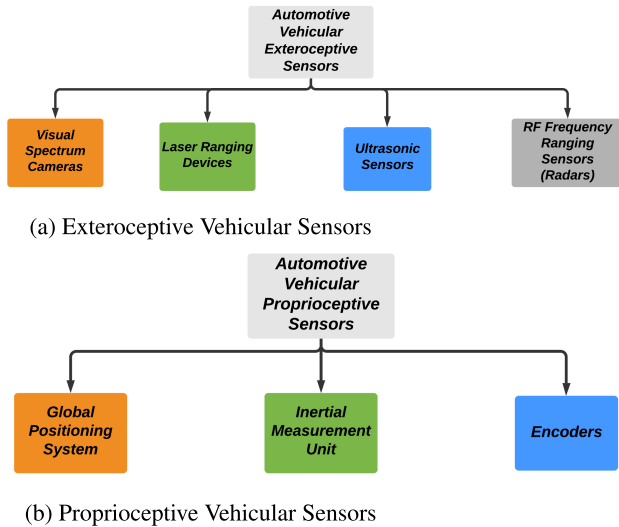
Automotive Vehicular Exteroceptive Sensors

Visual Spectrum Cameras

Laser Ranging Devices

Ultrasonic Sensors

RF Frequency Ranging Sensors (Radars)

(a) Exteroceptive Vehicular Sensors

Automotive Vehicular Proprioceptive Sensors

Global Positioning System

Inertial Measurement Unit

Encoders

(b) Proprioceptive Vehicular Sensors